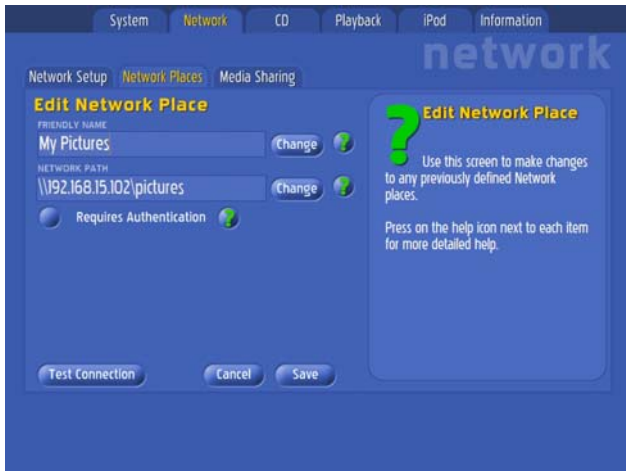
System Network CD Playback iPod Information

network

Network Setup Network Places Media Sharing

Edit Network Place

FRIENDLY NAME
My Pictures
Change

NETWORK PATH
\\192.168.15.102\pictures
Change

Requires Authentication

Edit Network Place

Use this screen to make changes to any previously defined Network places.

Press on the help icon next to each item for more detailed help.

Test Connection Cancel Save